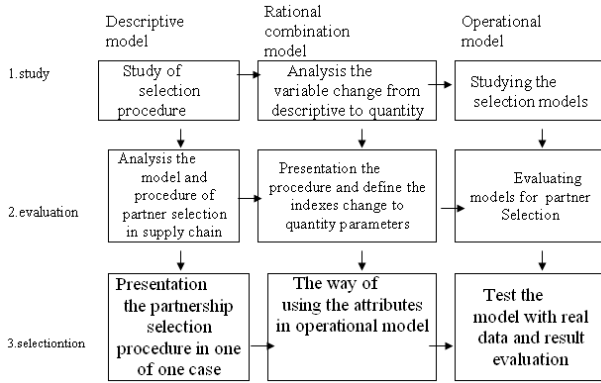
Descriptive model

Rational combination model

Operational model

1.study

Study of selection procedure

Analysis the variable change from descriptive to quantity

Studying the selection models

2.evaluation

Analysis the model and procedure of partner selection in supply chain

Presentation the procedure and define the indexes change to quantity parameters

Evaluating models for partner Selection

3.selectiontion

Presentation the partnership selection procedure in one of one case

The way of using the attributes in operational model

Test the model with real data and result evaluation